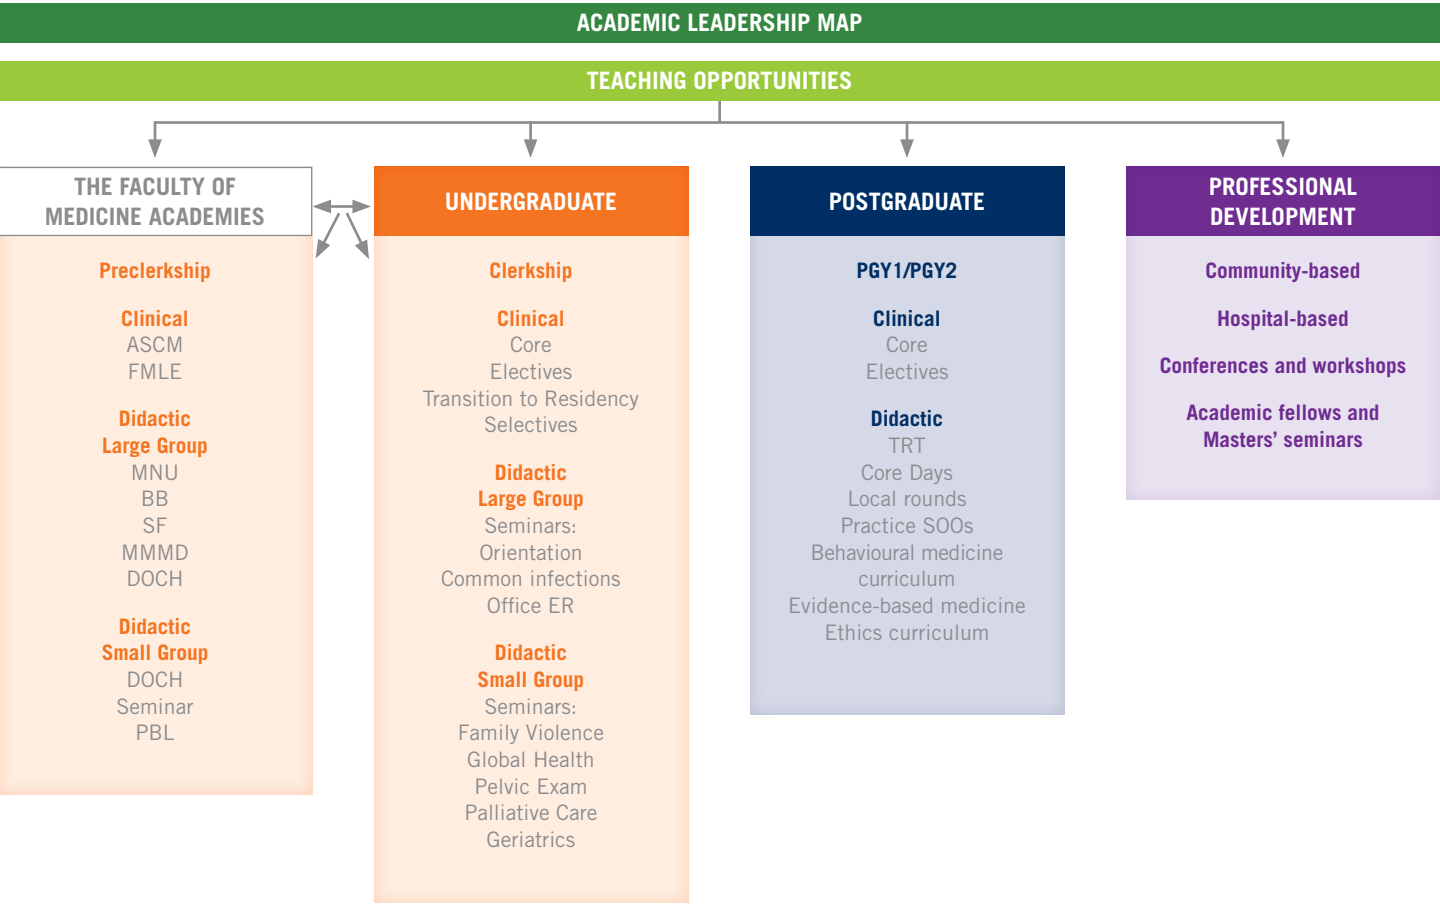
ACADEMIC LEADERSHIP MAP

TEACHING OPPORTUNITIES

THE FACULTY OF MEDICINE ACADEMIES

Preclerkship

Clinical
ASCM
FMLE

Didactic
Large Group
MNU
BB
SF
MMMD
DOCH

Didactic
Small Group
DOCH
Seminar
PBL

UNDERGRADUATE

Clerkship

Clinical
Core
Electives
Transition to Residency
Selectives

Didactic
Large Group
Seminars:
Orientation
Common infections
Office ER

Didactic
Small Group
Seminars:
Family Violence
Global Health
Pelvic Exam
Palliative Care
Geriatrics

POSTGRADUATE

PGY1/PGY2

Clinical
Core
Electives

Didactic
TRT
Core Days
Local rounds
Practice SOOs
Behavioural medicine curriculum
Evidence-based medicine
Ethics curriculum

PROFESSIONAL DEVELOPMENT

Community-based

Hospital-based

Conferences and workshops

Academic fellows and Masters' seminars